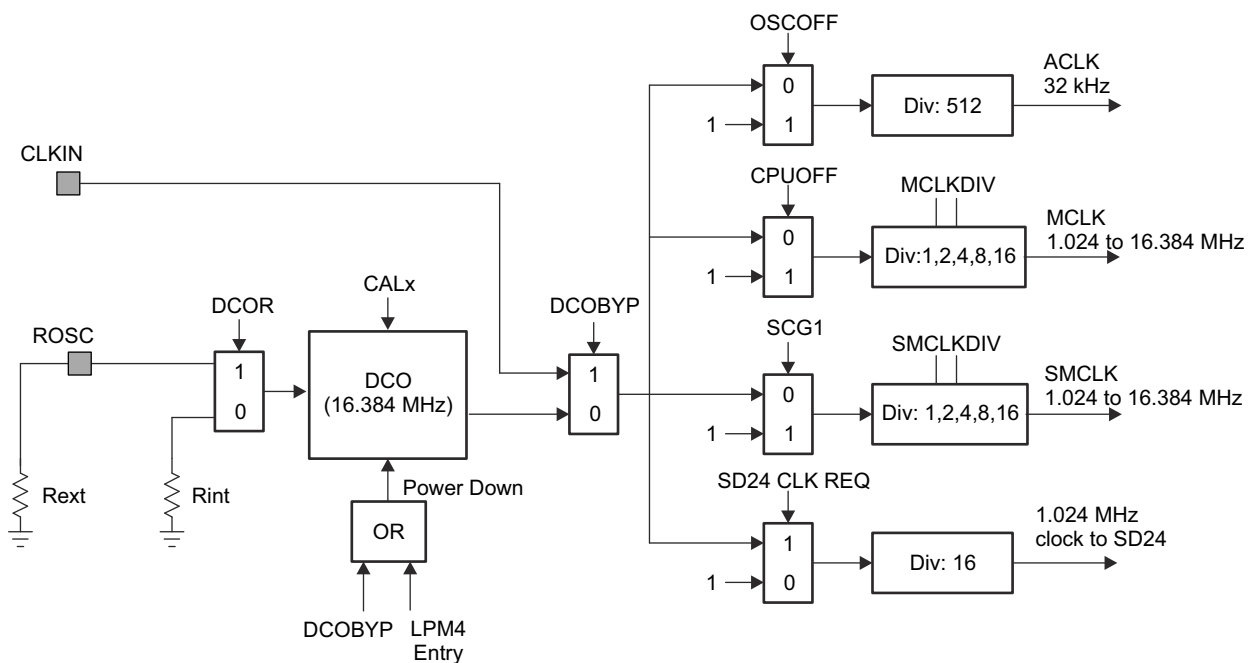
OSCOFF
0
1
1
Div: 512
ACLK
32 kHz

CLKIN

CPUOFF
MCLKDIV
0
1
1
Div:1,2,4,8,16
MCLK
1.024 to 16.384 MHz

DCOR
CALx
DCOBYP
ROSC
1
0
DCO
(16.384 MHz)
1
0

SCG1
SMCLKDIV
0
1
1
Div: 1,2,4,8,16
SMCLK
1.024 to 16.384 MHz

Rext
Rint
Power Down
OR
SD24 CLK REQ
1
0
1
Div: 16
1.024 MHz
clock to SD24

DCOBYP
LPM4
Entry